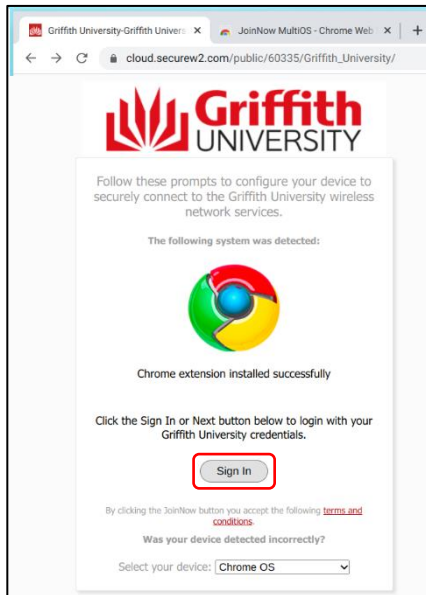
Griffith University-Griffith Univers ×
JoinNow MultiOS - Chrome Web ×
+
cloud.securew2.com/public/60335/Griffith_University/

Griffith UNIVERSITY

Follow these prompts to configure your device to securely connect to the Griffith University wireless network services.

The following system was detected:

Chrome extension installed successfully

Click the Sign In or Next button below to login with your Griffith University credentials.

Sign In

By clicking the JoinNow button you accept the following terms and conditions.

Was your device detected incorrectly?

Select your device: Chrome OS